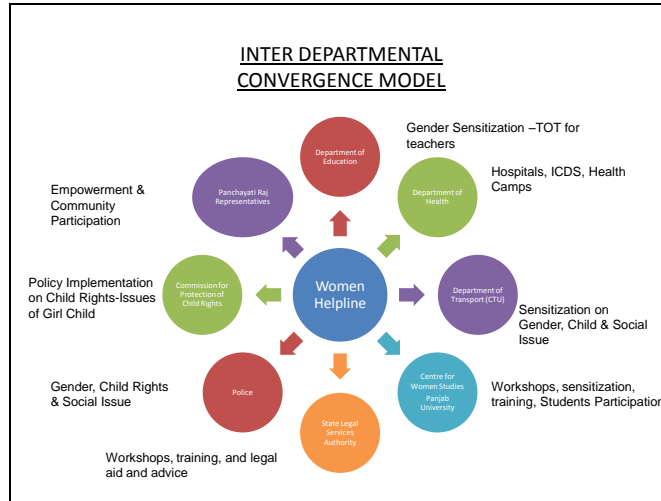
INTER DEPARTMENTAL CONVERGENCE MODEL

Department of Education

Gender Sensitization –TOT for teachers

Panchayati Raj Representatives

Empowerment & Community Participation

Department of Health

Hospitals, ICDS, Health Camps

Women Helpline

Commission for Protection of Child Rights

Policy Implementation on Child Rights-Issues of Girl Child

Department of Transport (CTU)

Sensitization on Gender, Child & Social Issue

Police

Gender, Child Rights & Social Issue

State Legal Services Authority

Workshops, training, and legal aid and advice

Centre for Women Studies Panjab University

Workshops, sensitization, training, Students Participation